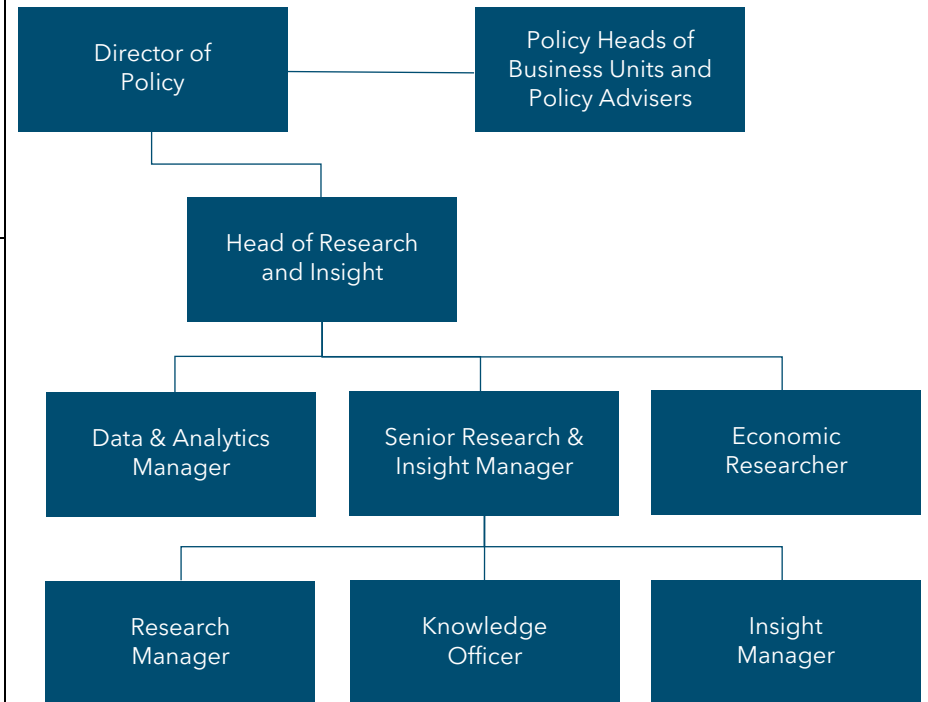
Director of Policy

Policy Heads of Business Units and Policy Advisers

Head of Research and Insight

Data & Analytics Manager

Senior Research & Insight Manager

Economic Researcher

Research Manager

Knowledge Officer

Insight Manager